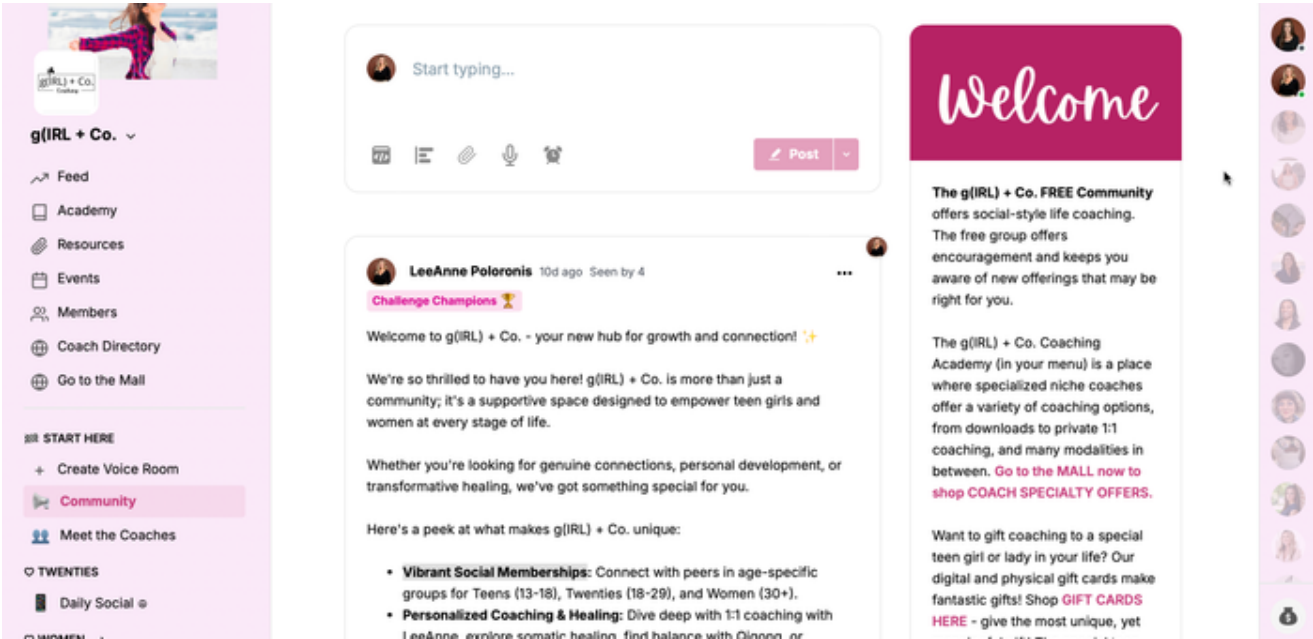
g(IRL) + Co. Coaching

g(IRL + Co.

Feed
Academy
Resources
Events
Members
Coach Directory
Go to the Mall

START HERE
Create Voice Room
Community
Meet the Coaches

TWENTIES
Daily Social

WOMEN

Start typing...

Post

LeeAnne Poloronis 10d ago Seen by 4

Challenge Champions 🏆

Welcome to g(IRL) + Co. - your new hub for growth and connection! ✨

We're so thrilled to have you here! g(IRL) + Co. is more than just a community; it's a supportive space designed to empower teen girls and women at every stage of life.

Whether you're looking for genuine connections, personal development, or transformative healing, we've got something special for you.

Here's a peek at what makes g(IRL) + Co. unique:

- **Vibrant Social Memberships:** Connect with peers in age-specific groups for Teens (13-18), Twenties (18-29), and Women (30+).
- **Personalized Coaching & Healing:** Dive deep with 1:1 coaching with LeeAnne, explore somatic healing, find balance with Qigong, or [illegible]

Welcome

**The g(IRL) + Co. FREE Community** offers social-style life coaching. The free group offers encouragement and keeps you aware of new offerings that may be right for you.

The g(IRL) + Co. Coaching Academy (in your menu) is a place where specialized niche coaches offer a variety of coaching options, from downloads to private 1:1 coaching, and many modalities in between. Go to the MALL now to shop COACH SPECIALTY OFFERS.

Want to gift coaching to a special teen girl or lady in your life? Our digital and physical gift cards make fantastic gifts! Shop GIFT CARDS HERE - give the most unique, yet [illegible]